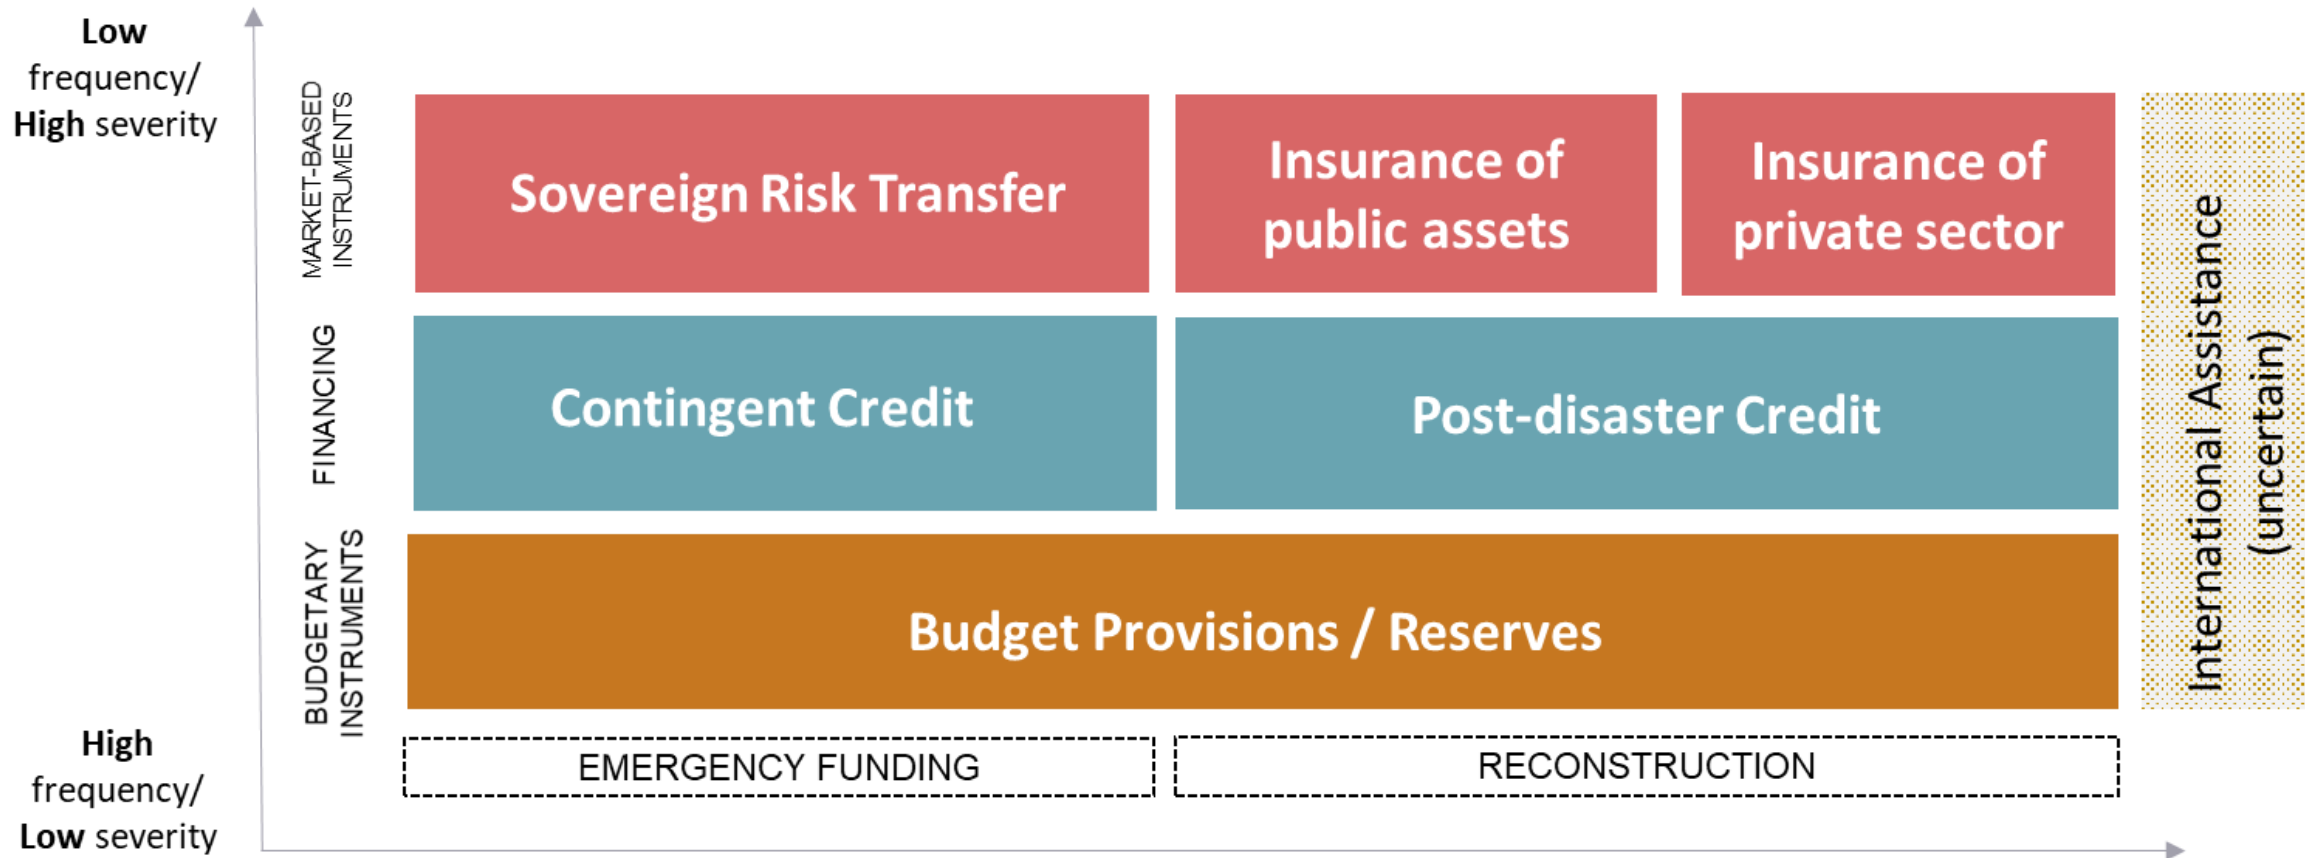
Low frequency/ High severity

MARKET-BASED INSTRUMENTS

Sovereign Risk Transfer

Insurance of public assets

Insurance of private sector

FINANCING

Contingent Credit

Post-disaster Credit

BUDGETARY INSTRUMENTS

Budget Provisions / Reserves

International Assistance (uncertain)

High frequency/ Low severity

EMERGENCY FUNDING

RECONSTRUCTION